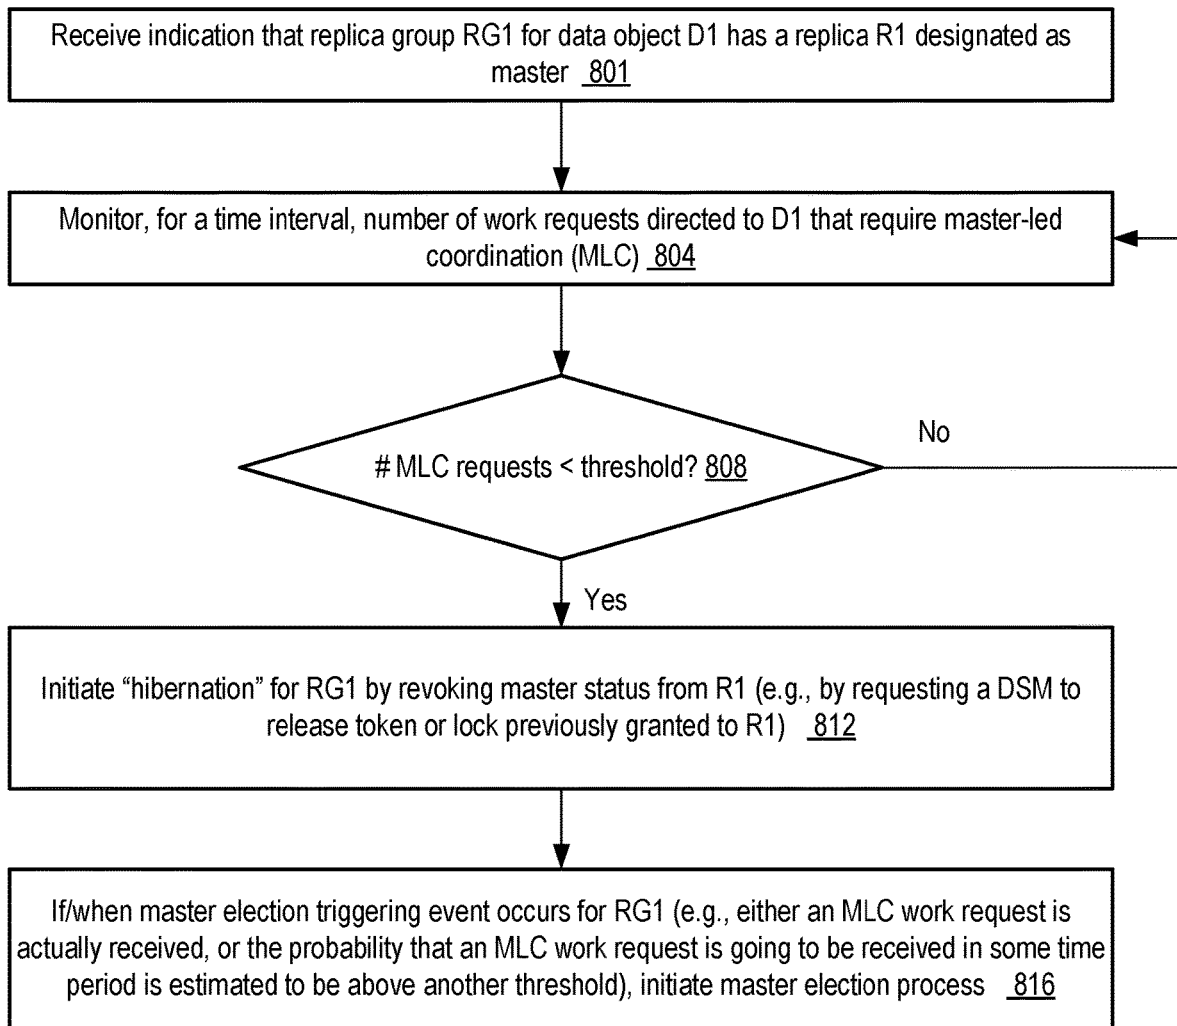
Receive indication that replica group RG1 for data object D1 has a replica R1 designated as master 801

Monitor, for a time interval, number of work requests directed to D1 that require master-led coordination (MLC) 804

# MLC requests < threshold? 808

No

Yes

Initiate "hibernation" for RG1 by revoking master status from R1 (e.g., by requesting a DSM to release token or lock previously granted to R1) 812

If/when master election triggering event occurs for RG1 (e.g., either an MLC work request is actually received, or the probability that an MLC work request is going to be received in some time period is estimated to be above another threshold), initiate master election process 816